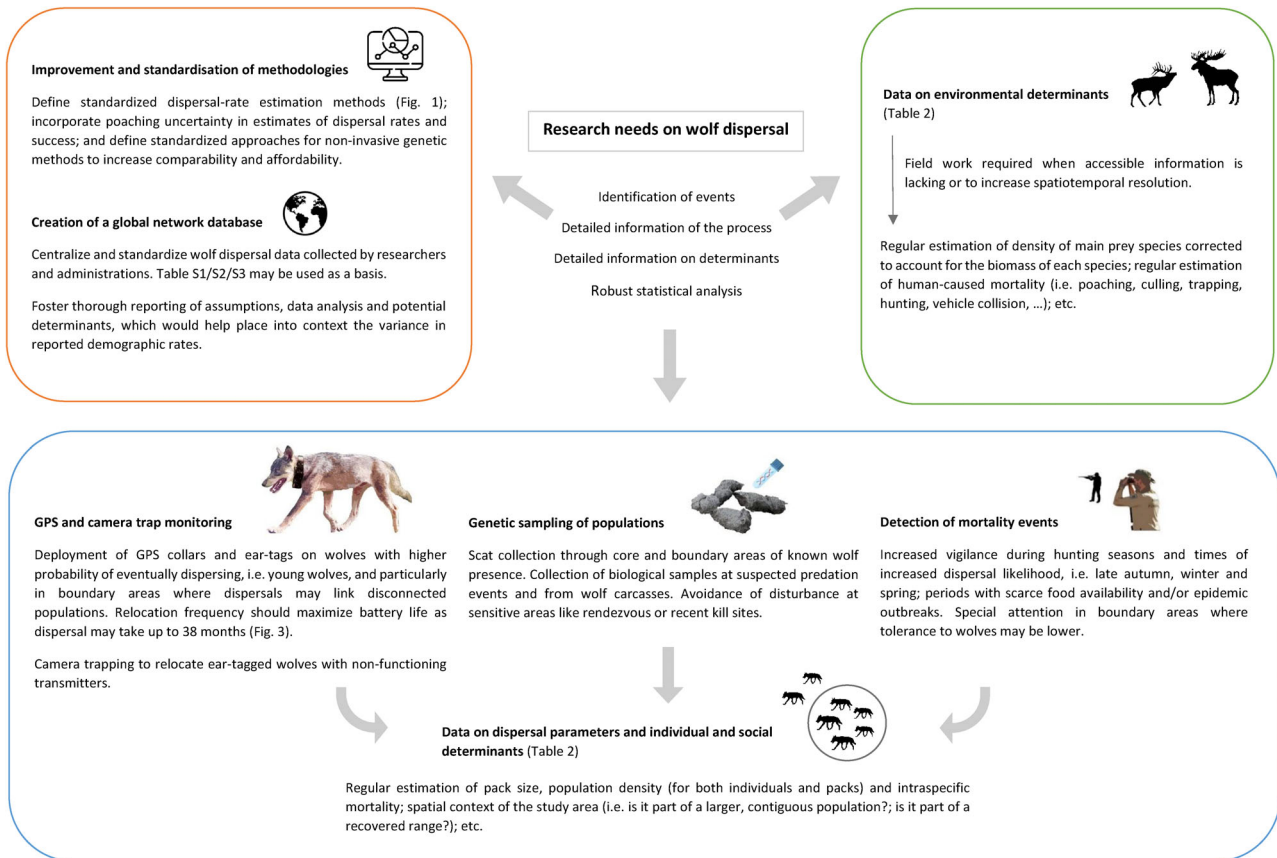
Improvement and standardisation of methodologies

Define standardized dispersal-rate estimation methods (Fig. 1); incorporate poaching uncertainty in estimates of dispersal rates and success; and define standardized approaches for non-invasive genetic methods to increase comparability and affordability.

Creation of a global network database

Centralize and standardize wolf dispersal data collected by researchers and administrations. Table S1/S2/S3 may be used as a basis.

Foster thorough reporting of assumptions, data analysis and potential determinants, which would help place into context the variance in reported demographic rates.

Research needs on wolf dispersal

Identification of events

Detailed information of the process

Detailed information on determinants

Robust statistical analysis

Data on environmental determinants (Table 2)

Field work required when accessible information is lacking or to increase spatiotemporal resolution.

Regular estimation of density of main prey species corrected to account for the biomass of each species; regular estimation of human-caused mortality (i.e. poaching, culling, trapping, hunting, vehicle collision, ...); etc.

GPS and camera trap monitoring

Deployment of GPS collars and ear-tags on wolves with higher probability of eventually dispersing, i.e. young wolves, and particularly in boundary areas where dispersals may link disconnected populations. Relocation frequency should maximize battery life as dispersal may take up to 38 months (Fig. 3).

Camera trapping to relocate ear-tagged wolves with non-functioning transmitters.

Genetic sampling of populations

Scat collection through core and boundary areas of known wolf presence. Collection of biological samples at suspected predation events and from wolf carcasses. Avoidance of disturbance at sensitive areas like rendezvous or recent kill sites.

Detection of mortality events

Increased vigilance during hunting seasons and times of increased dispersal likelihood, i.e. late autumn, winter and spring; periods with scarce food availability and/or epidemic outbreaks. Special attention in boundary areas where tolerance to wolves may be lower.

Data on dispersal parameters and individual and social determinants (Table 2)

Regular estimation of pack size, population density (for both individuals and packs) and intraspecific mortality; spatial context of the study area (i.e. is it part of a larger, contiguous population?; is it part of a recovered range?); etc.